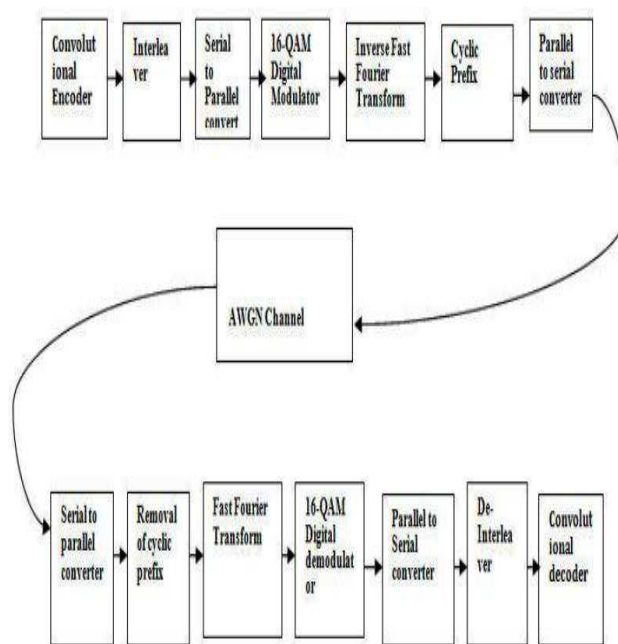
Convolut ional Encoder

Interlea ver

Serial to Parallel convert

16-QAM Digital Modulator

Inverse Fast Fourier Transform

Cyclic Prefix

Parallel to serial converter

AWGN Channel

Serial to parallel converter

Removal of cyclic prefix

Fast Fourier Transform

16-QAM Digital demodulat or

Parallel to Serial converter

De-Interlea ver

Convolut ional decoder